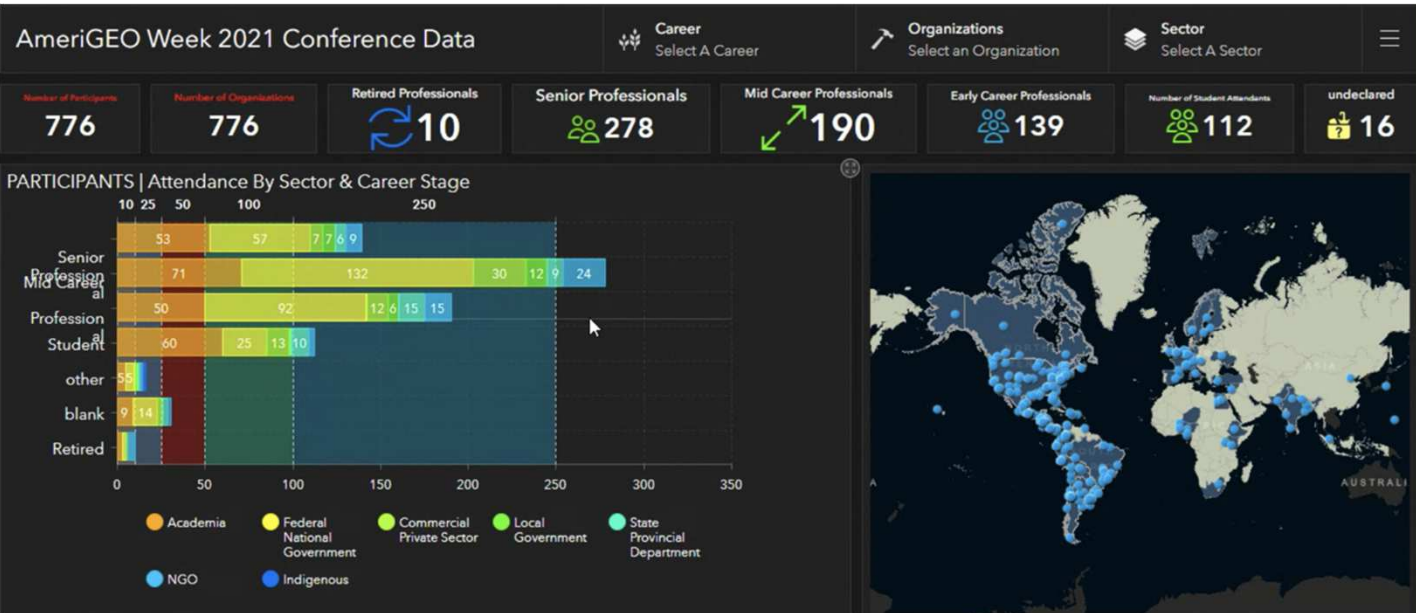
AmeriGEO Week 2021 Conference Data

Career
Select A Career

Organizations
Select an Organization

Sector
Select A Sector

Number of Participants
776

Number of Organizations
776

Retired Professionals
10

Senior Professionals
278

Mid Career Professionals
190

Early Career Professionals
139

Number of Student Attendants
112

undeclared
16

PARTICIPANTS | Attendance By Sector & Career Stage

10 25 50 100 250

Senior Professional
Mid Career Professional
Student
other
blank
Retired

53 57 7 7 6 9
71 132 30 12 9 24
50 92 12 6 15 15
60 25 13 10
5 5
9 14

0 50 100 150 200 250 300 350

Academia
Federal National Government
Commercial Private Sector
Local Government
State Provincial Department
NGO
Indigenous

ASIA
AUSTRALI